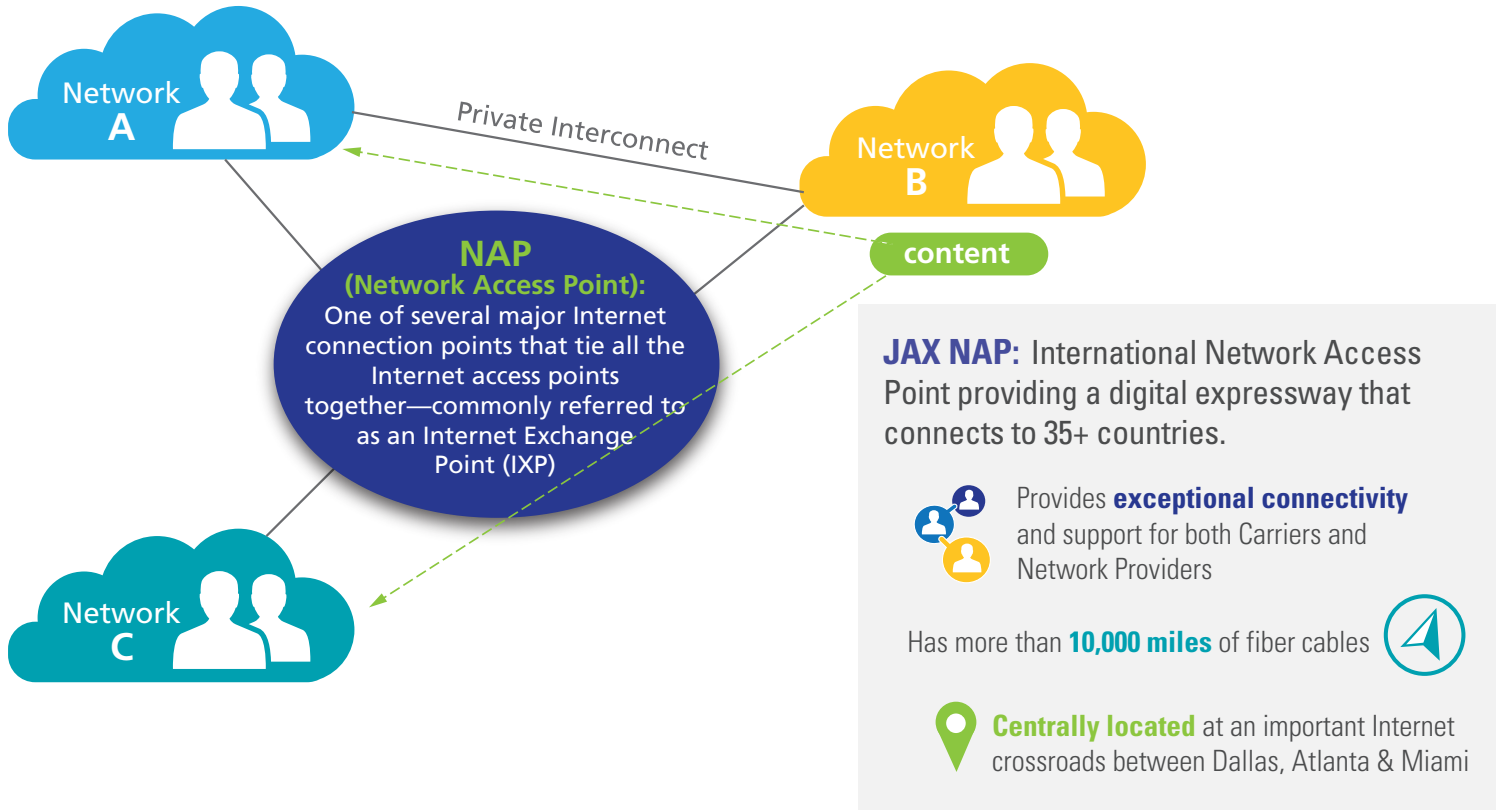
Network A

Private Interconnect

Network B

content

NAP
(Network Access Point):
One of several major Internet connection points that tie all the Internet access points together—commonly referred to as an Internet Exchange Point (IXP)

Network C

JAX NAP: International Network Access Point providing a digital expressway that connects to 35+ countries.

Provides exceptional connectivity and support for both Carriers and Network Providers

Has more than 10,000 miles of fiber cables

Centrally located at an important Internet crossroads between Dallas, Atlanta & Miami